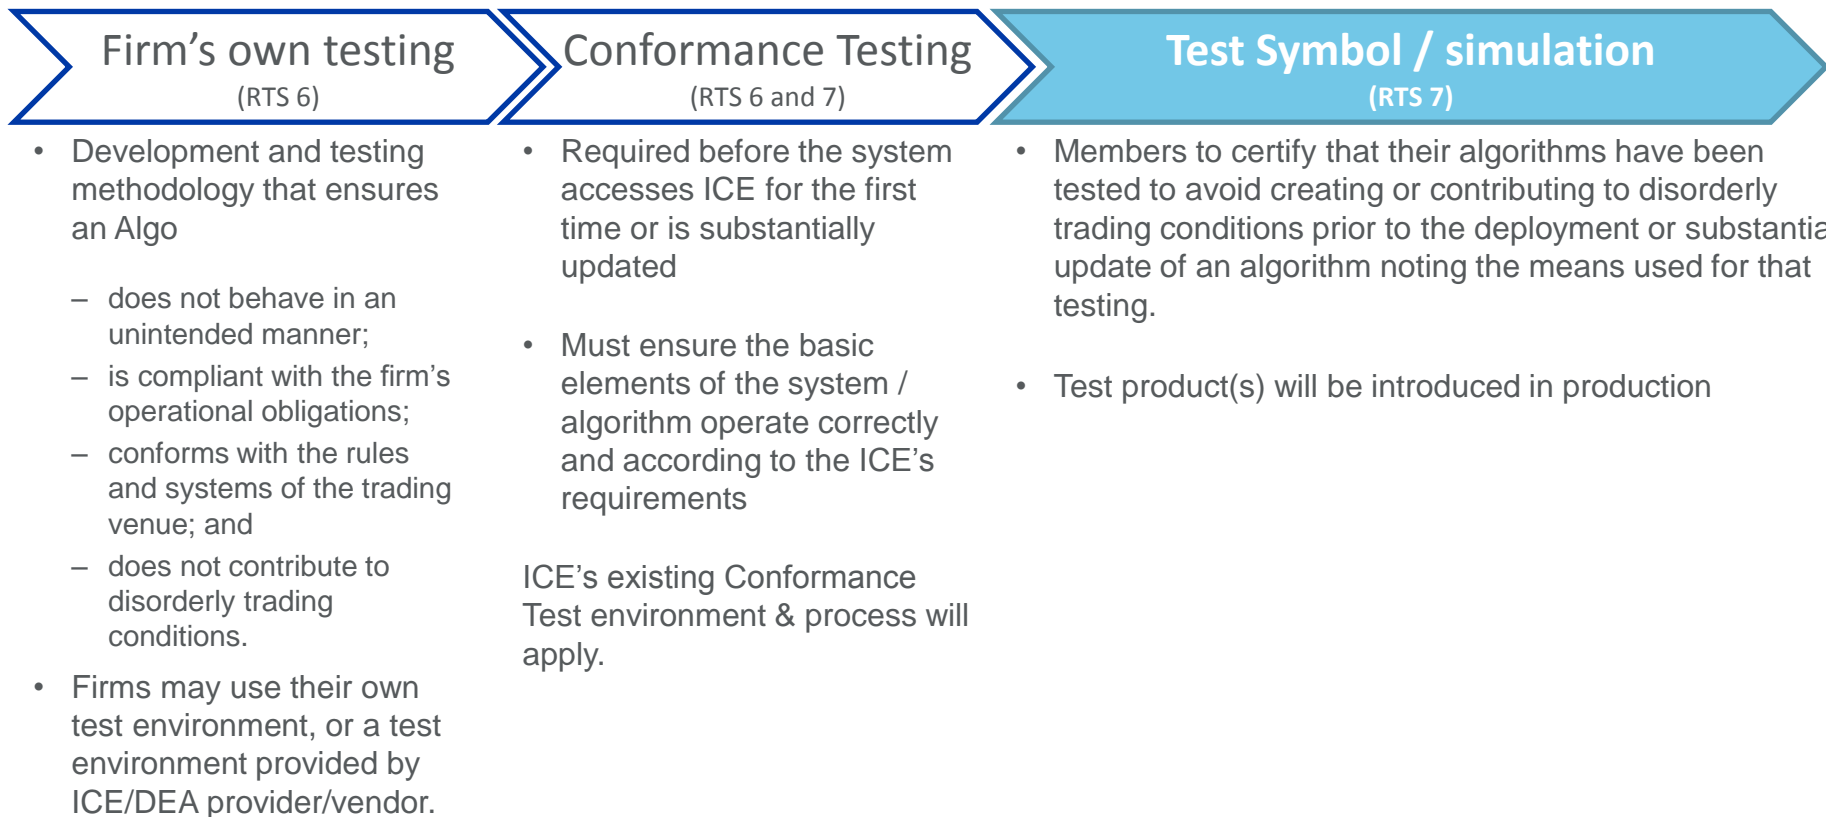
Firm’s own testing
(RTS 6)

• Development and testing methodology that ensures an Algo

– does not behave in an unintended manner;
– is compliant with the firm’s operational obligations;
– conforms with the rules and systems of the trading venue; and
– does not contribute to disorderly trading conditions.

• Firms may use their own test environment, or a test environment provided by ICE/DEA provider/vendor.

Conformance Testing
(RTS 6 and 7)

• Required before the system accesses ICE for the first time or is substantially updated

• Must ensure the basic elements of the system / algorithm operate correctly and according to the ICE’s requirements

ICE’s existing Conformance Test environment & process will apply.

Test Symbol / simulation
(RTS 7)

• Members to certify that their algorithms have been tested to avoid creating or contributing to disorderly trading conditions prior to the deployment or substantia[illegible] update of an algorithm noting the means used for that testing.

• Test product(s) will be introduced in production